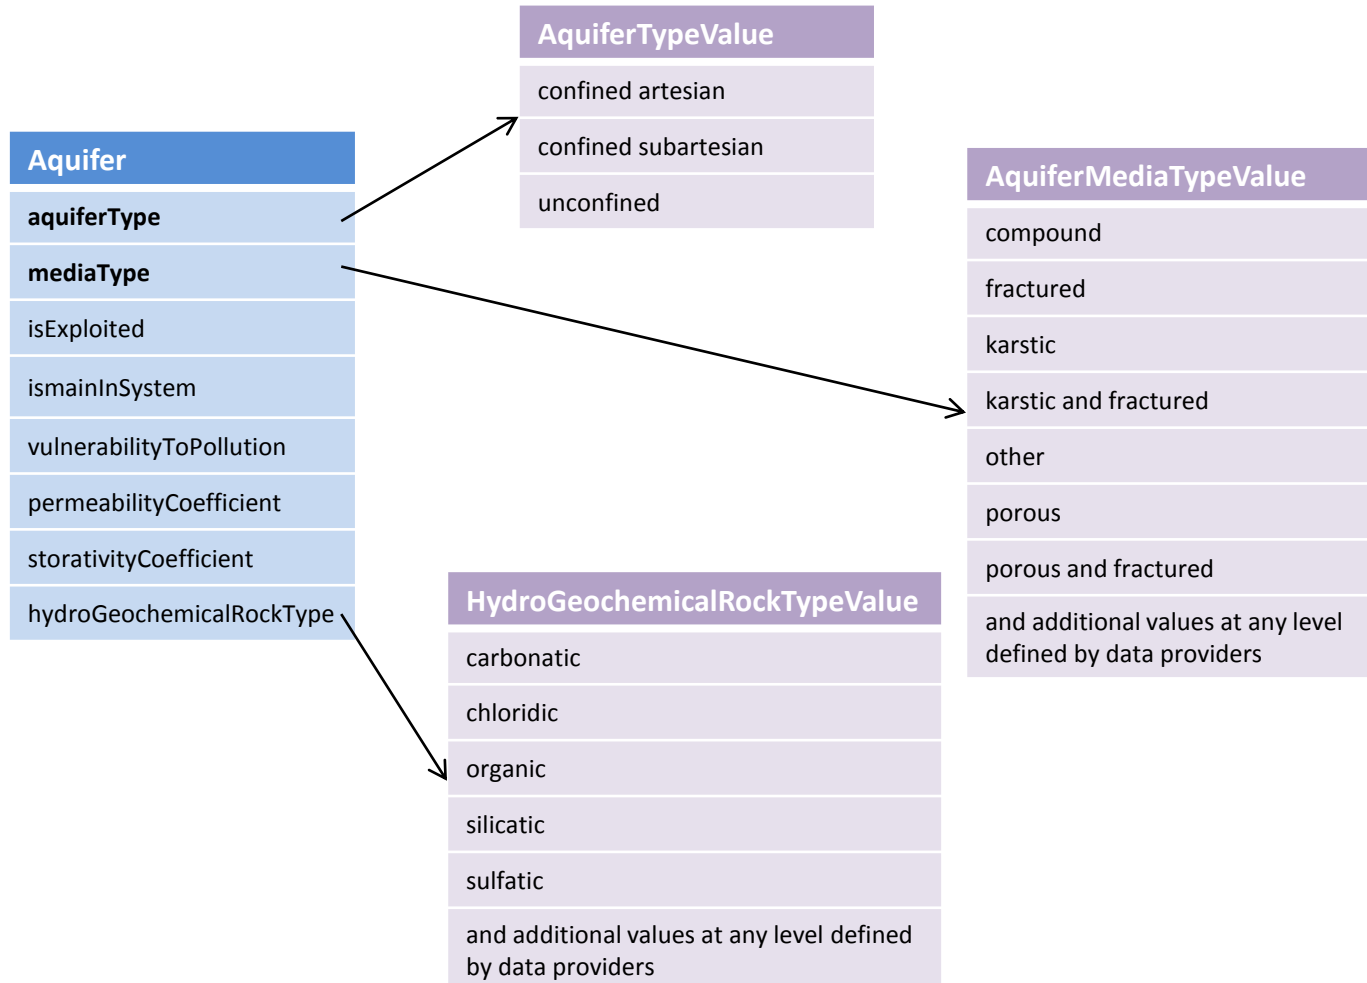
AquiferTypeValue
confined artesian
confined subartesian
unconfined

Aquifer
aquiferType
mediaType
isExploited
ismainInSystem
vulnerabilityToPollution
permeabilityCoefficient
storativityCoefficient
hydroGeochemicalRockType

AquiferMediaTypeValue
compound
fractured
karstic
karstic and fractured
other
porous
porous and fractured
and additional values at any level defined by data providers

HydroGeochemicalRockTypeValue
carbonatic
chloridic
organic
silicatic
sulfatic
and additional values at any level defined by data providers